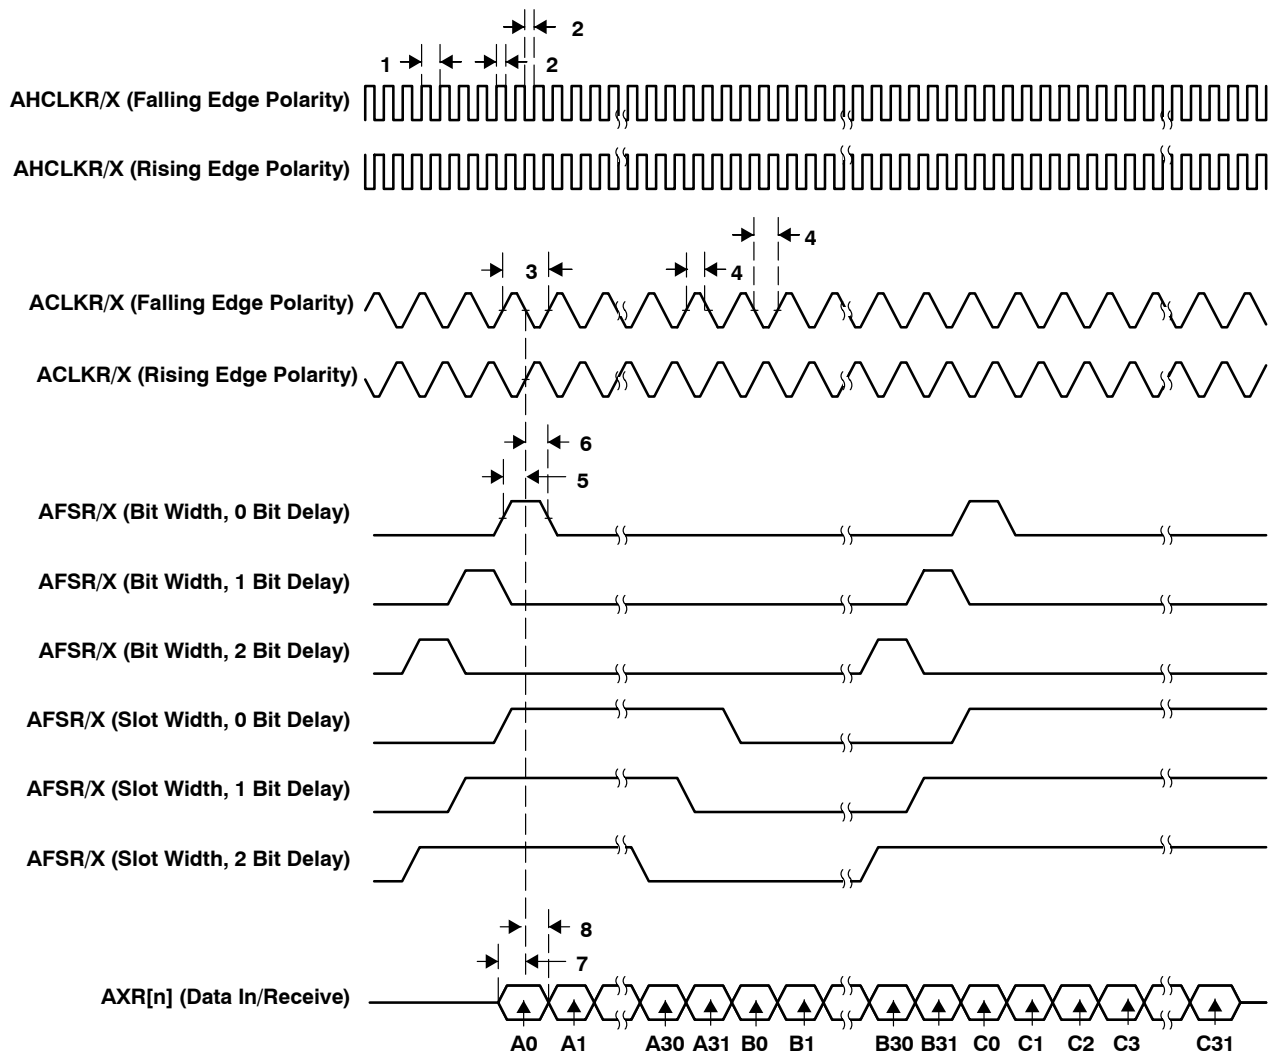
2
1
2
AHCLKR/X (Falling Edge Polarity)
AHCLKR/X (Rising Edge Polarity)
4
3
4
ACLKR/X (Falling Edge Polarity)
ACLKR/X (Rising Edge Polarity)
6
5
AFSR/X (Bit Width, 0 Bit Delay)
AFSR/X (Bit Width, 1 Bit Delay)
AFSR/X (Bit Width, 2 Bit Delay)
AFSR/X (Slot Width, 0 Bit Delay)
AFSR/X (Slot Width, 1 Bit Delay)
AFSR/X (Slot Width, 2 Bit Delay)
8
7
AXR[n] (Data In/Receive)
A0 A1 A30 A31 B0 B1 B30 B31 C0 C1 C2 C3 C31